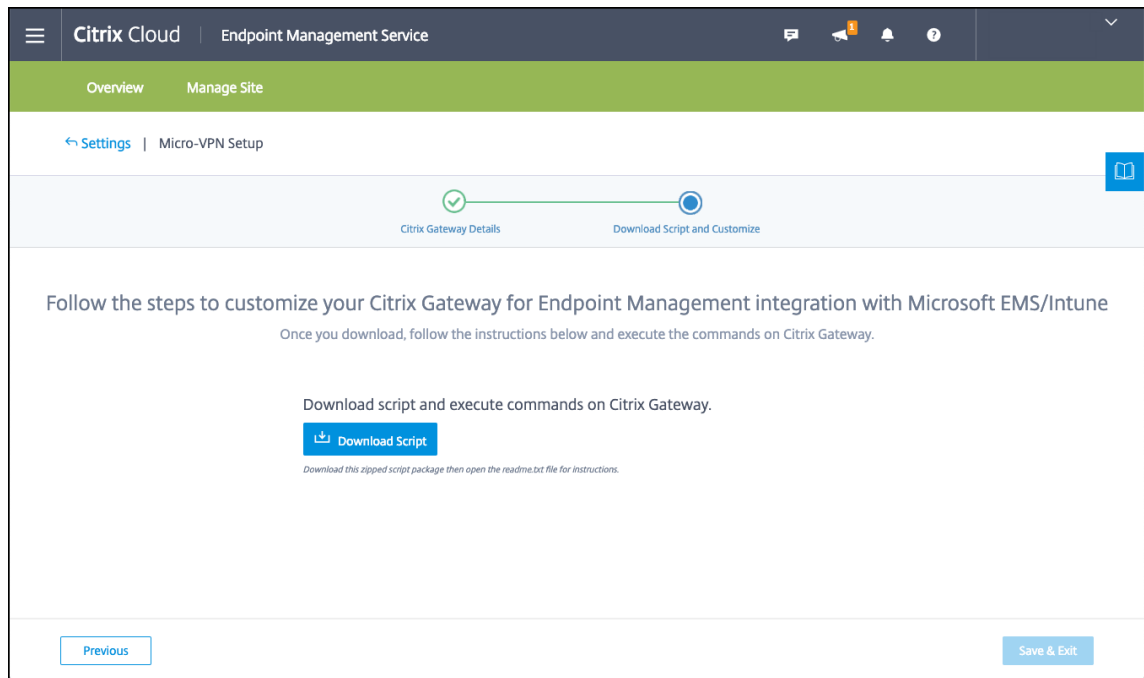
Citrix Cloud | Endpoint Management Service

1

Overview Manage Site

Settings | Micro-VPN Setup

Citrix Gateway Details

Download Script and Customize

Follow the steps to customize your Citrix Gateway for Endpoint Management integration with Microsoft EMS/Intune

Once you download, follow the instructions below and execute the commands on Citrix Gateway.

Download script and execute commands on Citrix Gateway.

Download Script

Download this zipped script package then open the readme.txt file for instructions.

Previous

Save & Exit